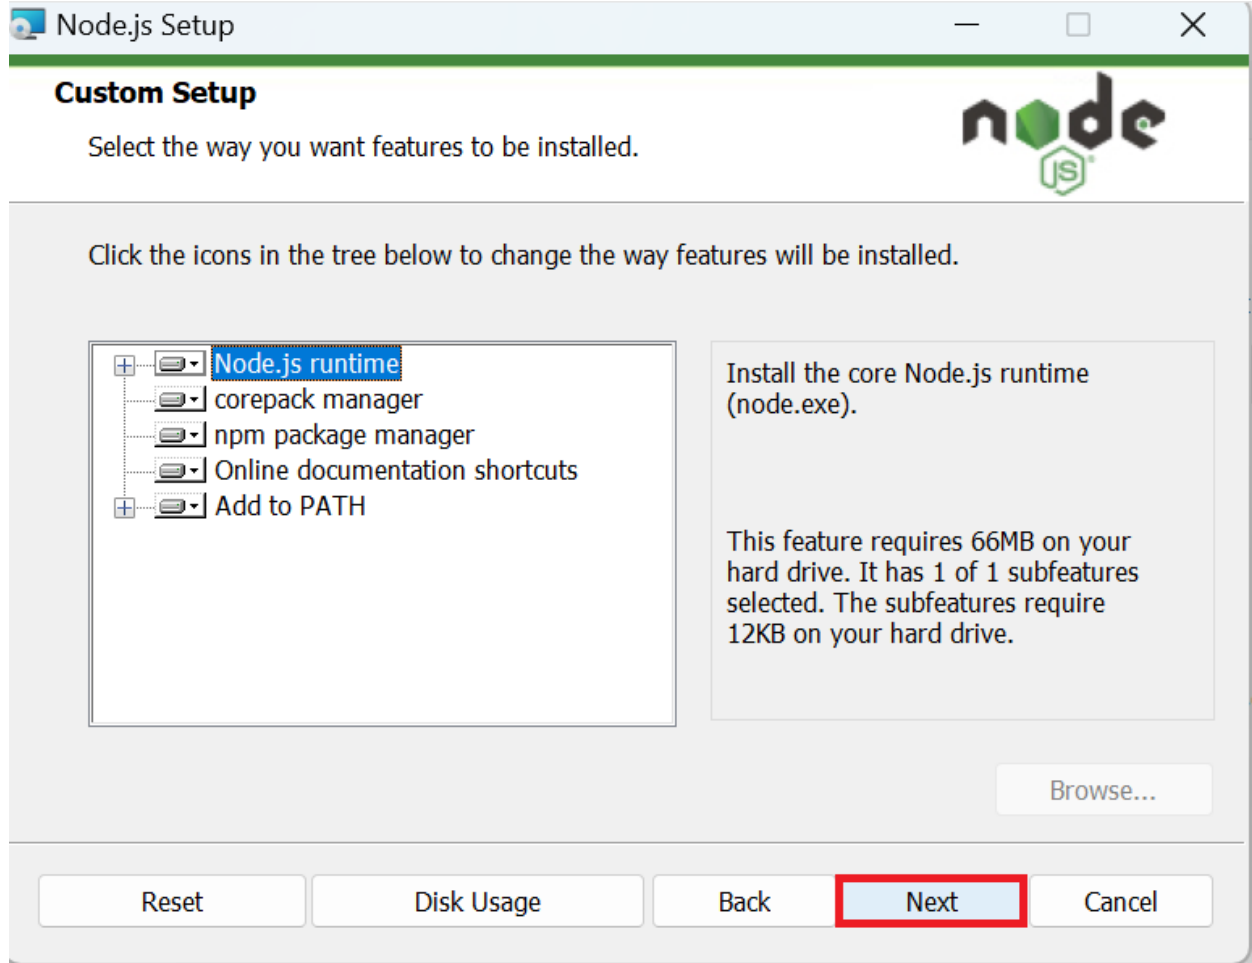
Node.js Setup

Custom Setup

Select the way you want features to be installed.

node JS

Click the icons in the tree below to change the way features will be installed.

Node.js runtime
corepack manager
npm package manager
Online documentation shortcuts
Add to PATH

Install the core Node.js runtime (node.exe).

This feature requires 66MB on your hard drive. It has 1 of 1 subfeatures selected. The subfeatures require 12KB on your hard drive.

Browse...

Reset

Disk Usage

Back

Next

Cancel